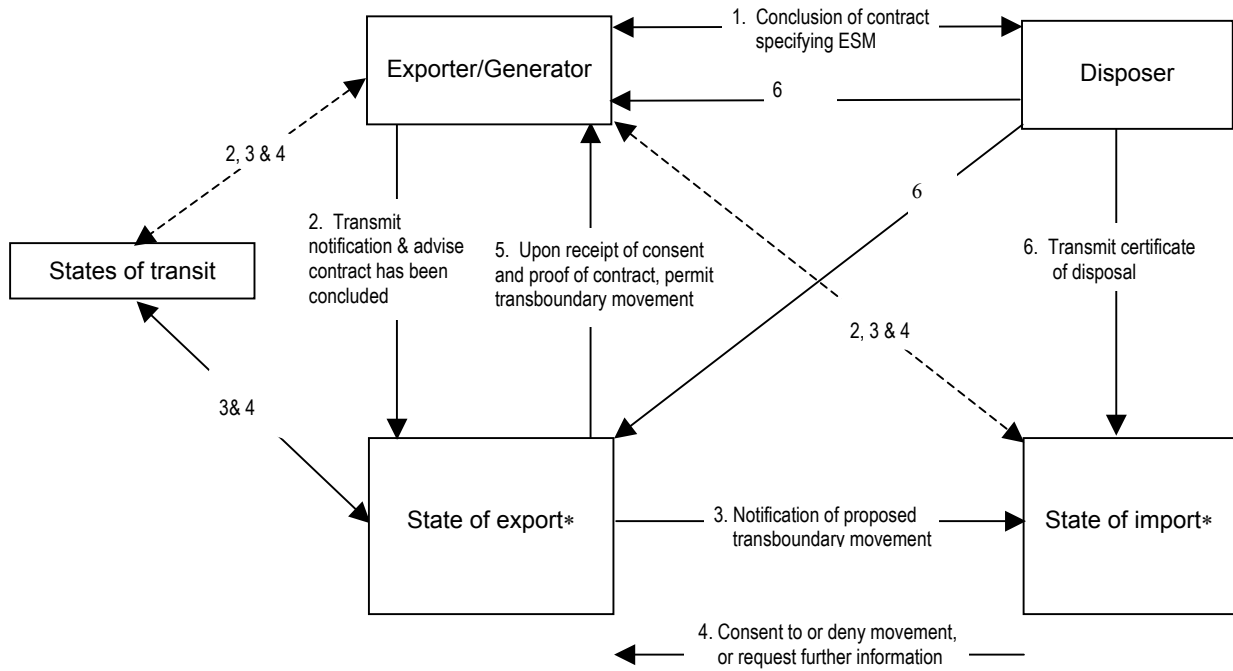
1. Conclusion of contract specifying ESM

Exporter/Generator

Disposer

6

2, 3 & 4

6

2. Transmit notification & advise contract has been concluded

5. Upon receipt of consent and proof of contract, permit transboundary movement

6. Transmit certificate of disposal

States of transit

2, 3 & 4

3& 4

State of export*

3. Notification of proposed transboundary movement

State of import*

4. Consent to or deny movement, or request further information